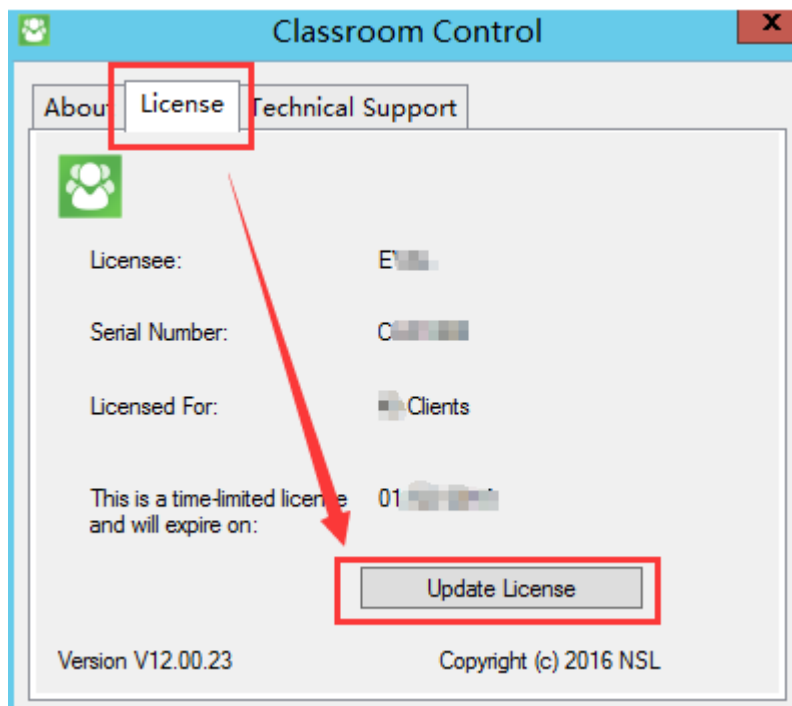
Classroom Control

About License Technical Support

Licensee: E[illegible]

Serial Number: C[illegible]

Licensed For: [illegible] Clients

This is a time-limited license and will expire on: 01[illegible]

Update License

Version V12.00.23

Copyright (c) 2016 NSL